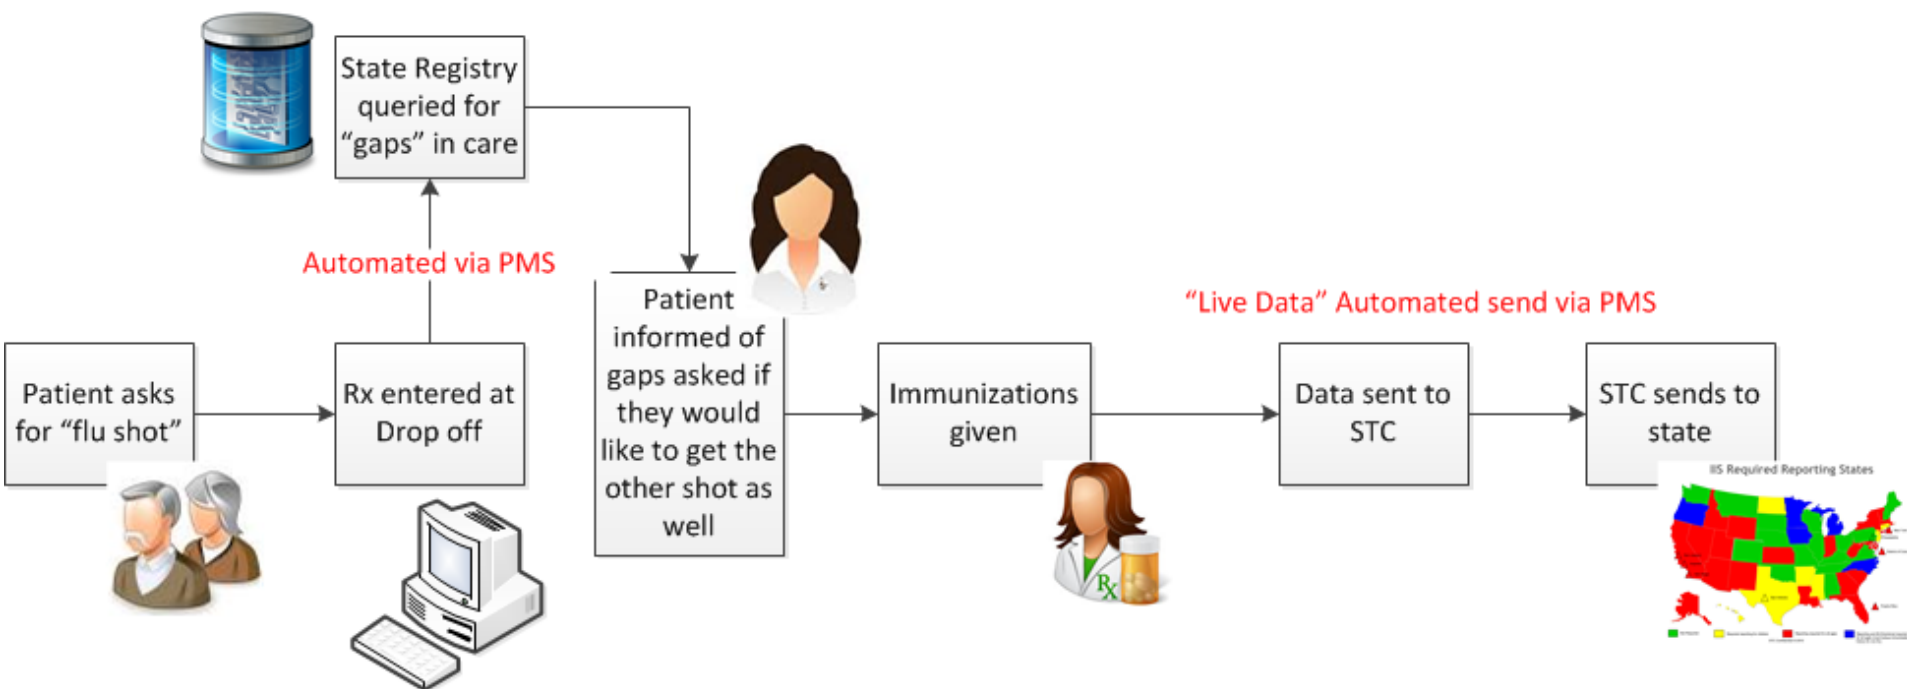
State Registry queried for "gaps" in care

Automated via PMS

Patient asks for "flu shot"

Rx entered at Drop off

Patient informed of gaps asked if they would like to get the other shot as well

"Live Data" Automated send via PMS

Immunizations given

Data sent to STC

STC sends to state

IIS Required Reporting States

Rx